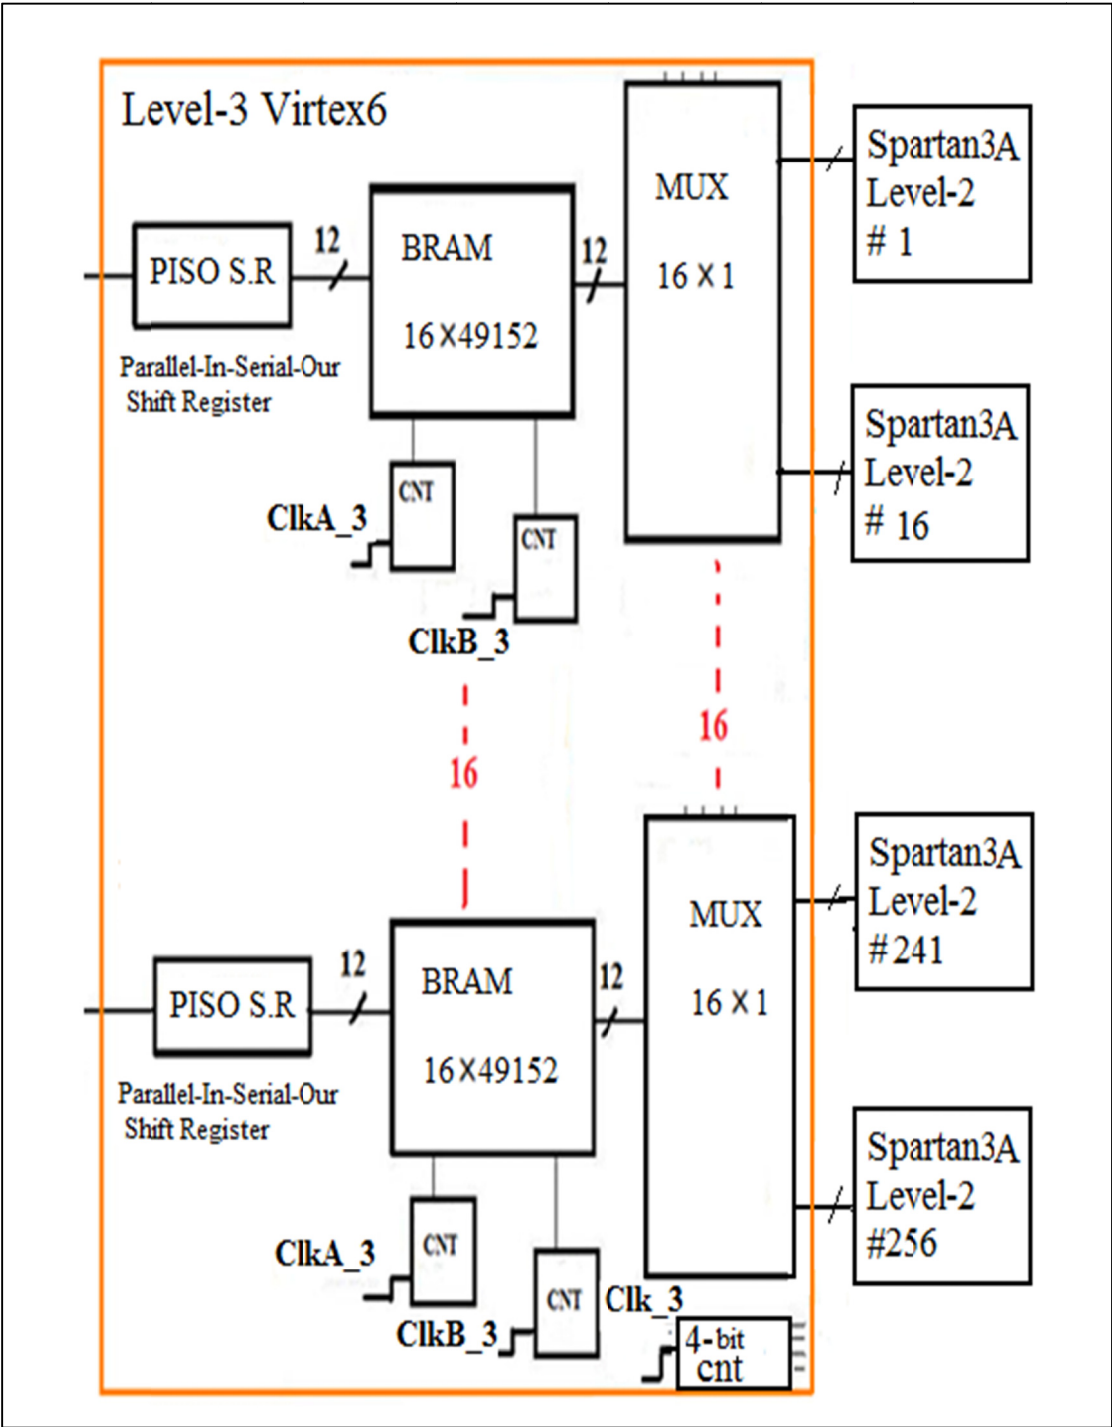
Level-3 Virtex6

PISO S.R

12

BRAM

16×49152

12

MUX

16 × 1

Spartan3A Level-2 # 1

Parallel-In-Serial-Our Shift Register

Spartan3A Level-2 # 16

CNT

ClkA_3

CNT

ClkB_3

16

16

PISO S.R

12

BRAM

16×49152

12

MUX

16 × 1

Spartan3A Level-2 # 241

Parallel-In-Serial-Our Shift Register

Spartan3A Level-2 #256

ClkA_3

CNT

CNT

ClkB_3

Clk_3

4-bit cnt